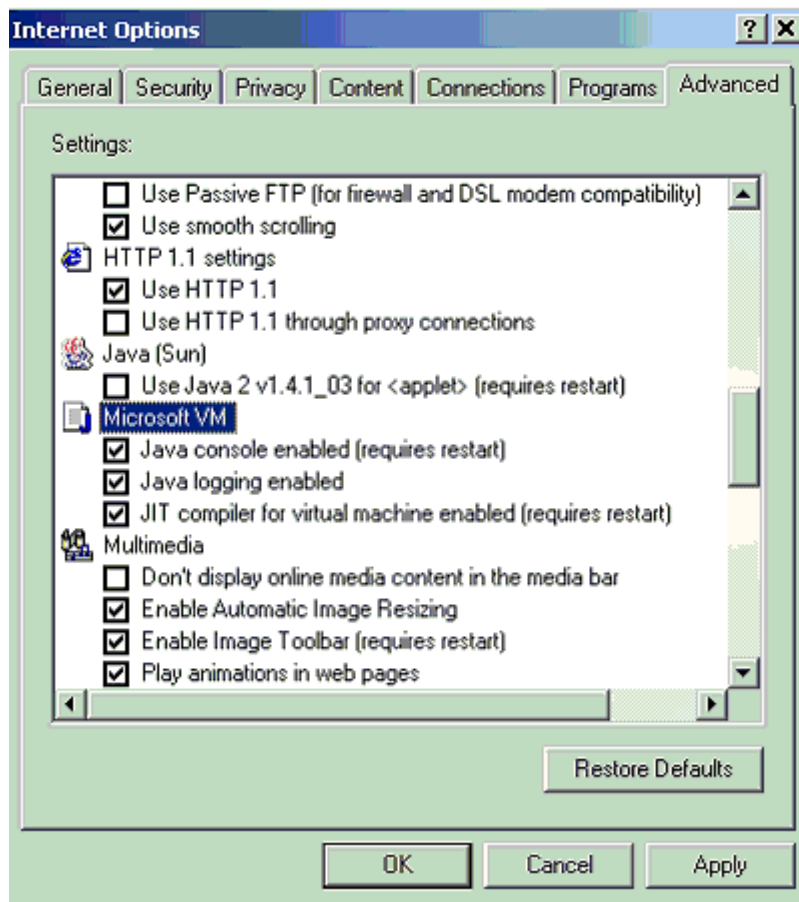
Internet Options

?

General | Security | Privacy | Content | Connections | Programs | Advanced

Settings:

Use Passive FTP (for firewall and DSL modem compatibility)
Use smooth scrolling
HTTP 1.1 settings
Use HTTP 1.1
Use HTTP 1.1 through proxy connections
Java (Sun)
Use Java 2 v1.4.1_03 for <applet> (requires restart)
Microsoft VM
Java console enabled (requires restart)
Java logging enabled
JIT compiler for virtual machine enabled (requires restart)
Multimedia
Don't display online media content in the media bar
Enable Automatic Image Resizing
Enable Image Toolbar (requires restart)
Play animations in web pages

Restore Defaults

OK | Cancel | Apply